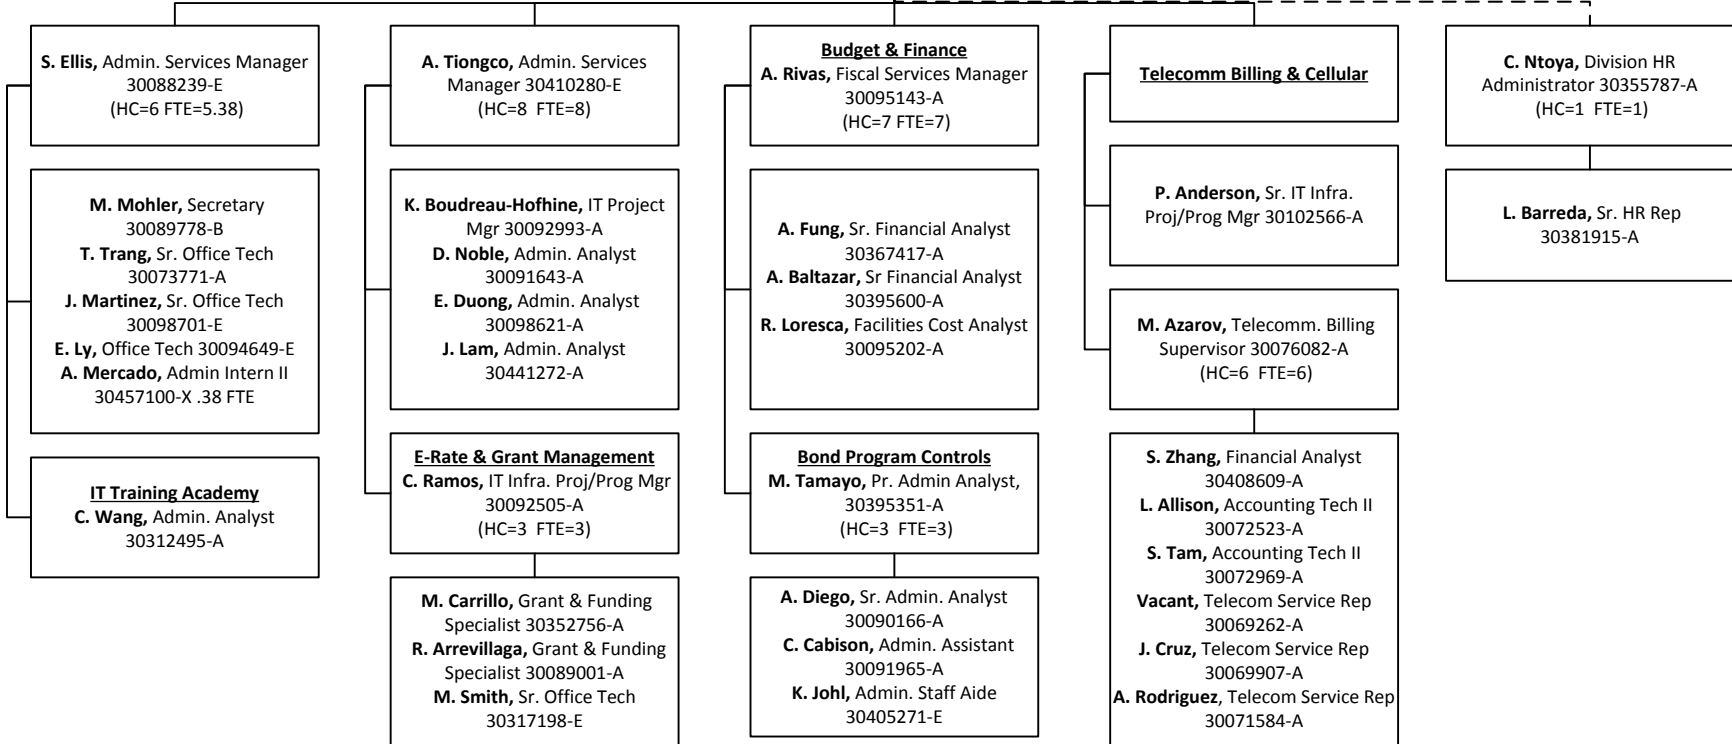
S. Ellis, Admin. Services Manager 30088239-E (HC=6 FTE=5.38)

M. Mohler, Secretary 30089778-B
T. Trang, Sr. Office Tech 30073771-A
J. Martinez, Sr. Office Tech 30098701-E
E. Ly, Office Tech 30094649-E
A. Mercado, Admin Intern II 30457100-X .38 FTE

IT Training Academy
C. Wang, Admin. Analyst 30312495-A

A. Tiongco, Admin. Services Manager 30410280-E (HC=8 FTE=8)

K. Boudreau-Hofhine, IT Project Mgr 30092993-A
D. Noble, Admin. Analyst 30091643-A
E. Duong, Admin. Analyst 30098621-A
J. Lam, Admin. Analyst 30441272-A

E-Rate & Grant Management
C. Ramos, IT Infra. Proj/Prog Mgr 30092505-A (HC=3 FTE=3)

M. Carrillo, Grant & Funding Specialist 30352756-A
R. Arrevillaga, Grant & Funding Specialist 30089001-A
M. Smith, Sr. Office Tech 30317198-E

Budget & Finance
A. Rivas, Fiscal Services Manager 30095143-A (HC=7 FTE=7)

A. Fung, Sr. Financial Analyst 30367417-A
A. Baltazar, Sr Financial Analyst 30395600-A
R. Loresca, Facilities Cost Analyst 30095202-A

Bond Program Controls
M. Tamayo, Pr. Admin Analyst, 30395351-A (HC=3 FTE=3)

A. Diego, Sr. Admin. Analyst 30090166-A
C. Cabison, Admin. Assistant 30091965-A
K. Johl, Admin. Staff Aide 30405271-E

Telecomm Billing & Cellular

P. Anderson, Sr. IT Infra. Proj/Prog Mgr 30102566-A

M. Azarov, Telecomm. Billing Supervisor 30076082-A (HC=6 FTE=6)

S. Zhang, Financial Analyst 30408609-A
L. Allison, Accounting Tech II 30072523-A
S. Tam, Accounting Tech II 30072969-A
Vacant, Telecom Service Rep 30069262-A
J. Cruz, Telecom Service Rep 30069907-A
A. Rodriguez, Telecom Service Rep 30071584-A

C. Ntoya, Division HR Administrator 30355787-A (HC=1 FTE=1)

L. Barreda, Sr. HR Rep 30381915-A